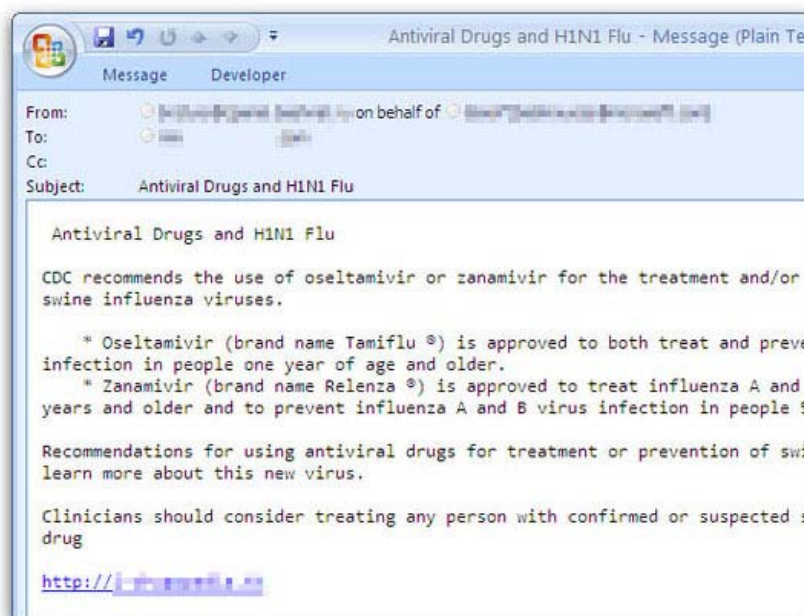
Antiviral Drugs and H1N1 Flu - Message (Plain Te

Message Developer

From: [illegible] on behalf of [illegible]
To: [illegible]
Cc:
Subject: Antiviral Drugs and H1N1 Flu

Antiviral Drugs and H1N1 Flu

CDC recommends the use of oseltamivir or zanamivir for the treatment and/or swine influenza viruses.

* Oseltamivir (brand name Tamiflu ®) is approved to both treat and preve infection in people one year of age and older.
* Zanamivir (brand name Relenza ®) is approved to treat influenza A and years and older and to prevent influenza A and B virus infection in people 5

Recommendations for using antiviral drugs for treatment or prevention of swi learn more about this new virus.

Clinicians should consider treating any person with confirmed or suspected s drug

http://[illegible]